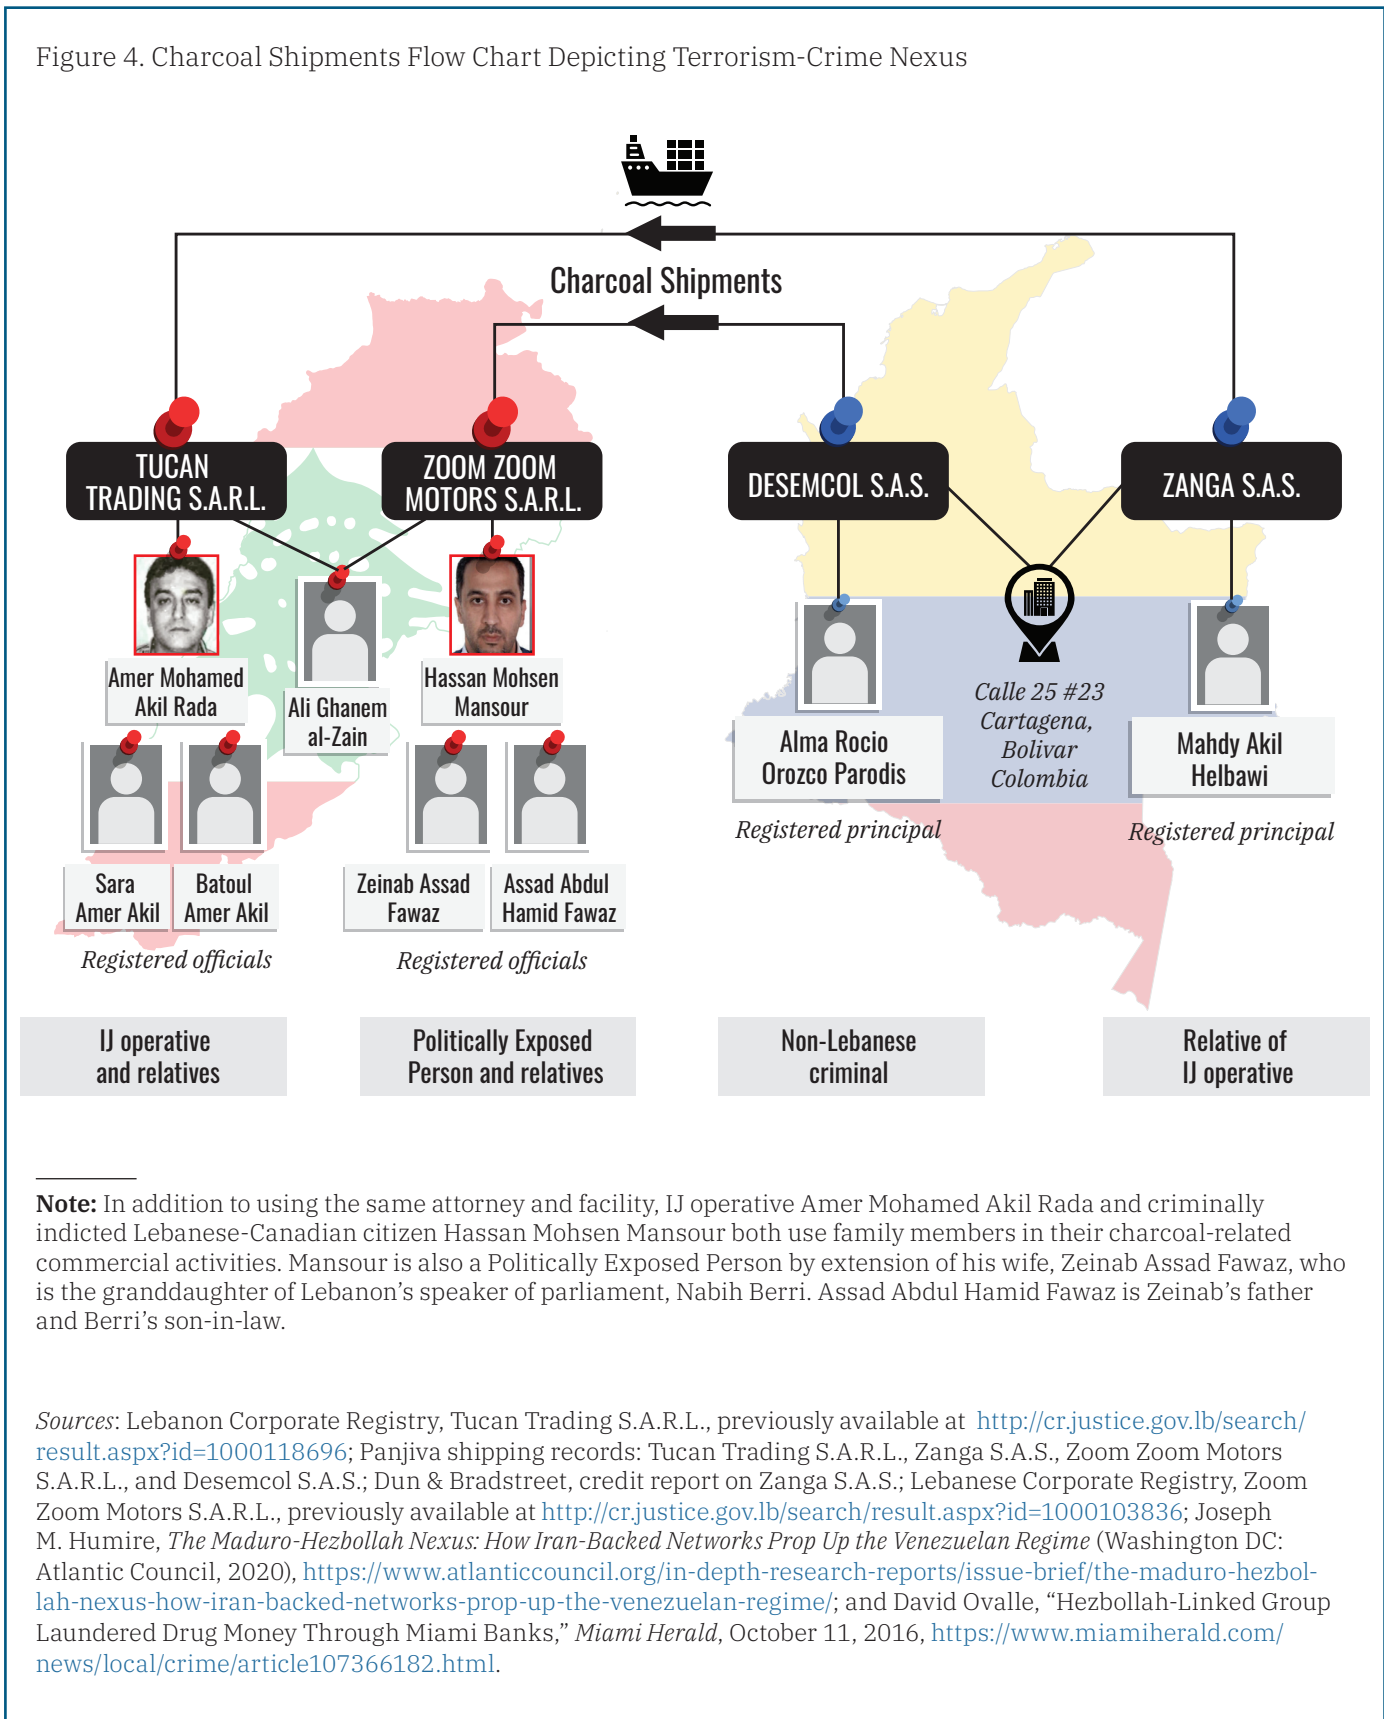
Figure 4. Charcoal Shipments Flow Chart Depicting Terrorism-Crime Nexus

Charcoal Shipments

TUCAN TRADING S.A.R.L.

ZOOM ZOOM MOTORS S.A.R.L.

DESEMCOL S.A.S.

ZANGA S.A.S.

Amer Mohamed Akil Rada

Ali Ghanem al-Zain

Hassan Mohsen Mansour

Calle 25 #23 Cartagena, Bolivar Colombia

Alma Rocio Orozco Parodis

Mahdy Akil Helbawi

Registered principal

Registered principal

Sara Amer Akil

Batoul Amer Akil

Zeinab Assad Fawaz

Assad Abdul Hamid Fawaz

Registered officials

Registered officials

IJ operative and relatives

Politically Exposed Person and relatives

Non-Lebanese criminal

Relative of IJ operative

**Note:** In addition to using the same attorney and facility, IJ operative Amer Mohamed Akil Rada and criminally indicted Lebanese-Canadian citizen Hassan Mohsen Mansour both use family members in their charcoal-related commercial activities. Mansour is also a Politically Exposed Person by extension of his wife, Zeinab Assad Fawaz, who is the granddaughter of Lebanon's speaker of parliament, Nabih Berri. Assad Abdul Hamid Fawaz is Zeinab's father and Berri's son-in-law.

*Sources*: Lebanon Corporate Registry, Tucan Trading S.A.R.L., previously available at http://cr.justice.gov.lb/search/result.aspx?id=1000118696; Panjiva shipping records: Tucan Trading S.A.R.L., Zanga S.A.S., Zoom Zoom Motors S.A.R.L., and Desemcol S.A.S.; Dun & Bradstreet, credit report on Zanga S.A.S.; Lebanese Corporate Registry, Zoom Zoom Motors S.A.R.L., previously available at http://cr.justice.gov.lb/search/result.aspx?id=1000103836; Joseph M. Humire, *The Maduro-Hezbollah Nexus: How Iran-Backed Networks Prop Up the Venezuelan Regime* (Washington DC: Atlantic Council, 2020), https://www.atlanticcouncil.org/in-depth-research-reports/issue-brief/the-maduro-hezbollah-nexus-how-iran-backed-networks-prop-up-the-venezuelan-regime/; and David Ovalle, "Hezbollah-Linked Group Laundered Drug Money Through Miami Banks," *Miami Herald*, October 11, 2016, https://www.miamiherald.com/news/local/crime/article107366182.html.